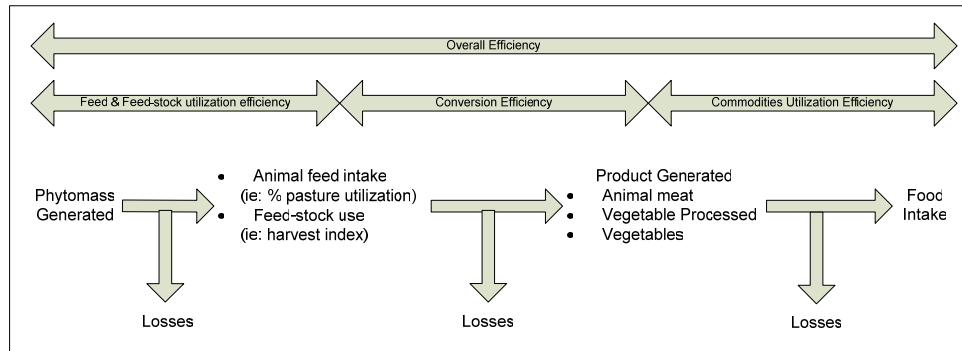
Overall Efficiency

Feed & Feed-stock utilization efficiency

Conversion Efficiency

Commodities Utilization Efficiency

Phytomass Generated

- Animal feed intake (ie: % pasture utilization)
- Feed-stock use (ie: harvest index)

Losses

Product Generated
- Animal meat
- Vegetable Processed
- Vegetables

Losses

Food Intake

Losses